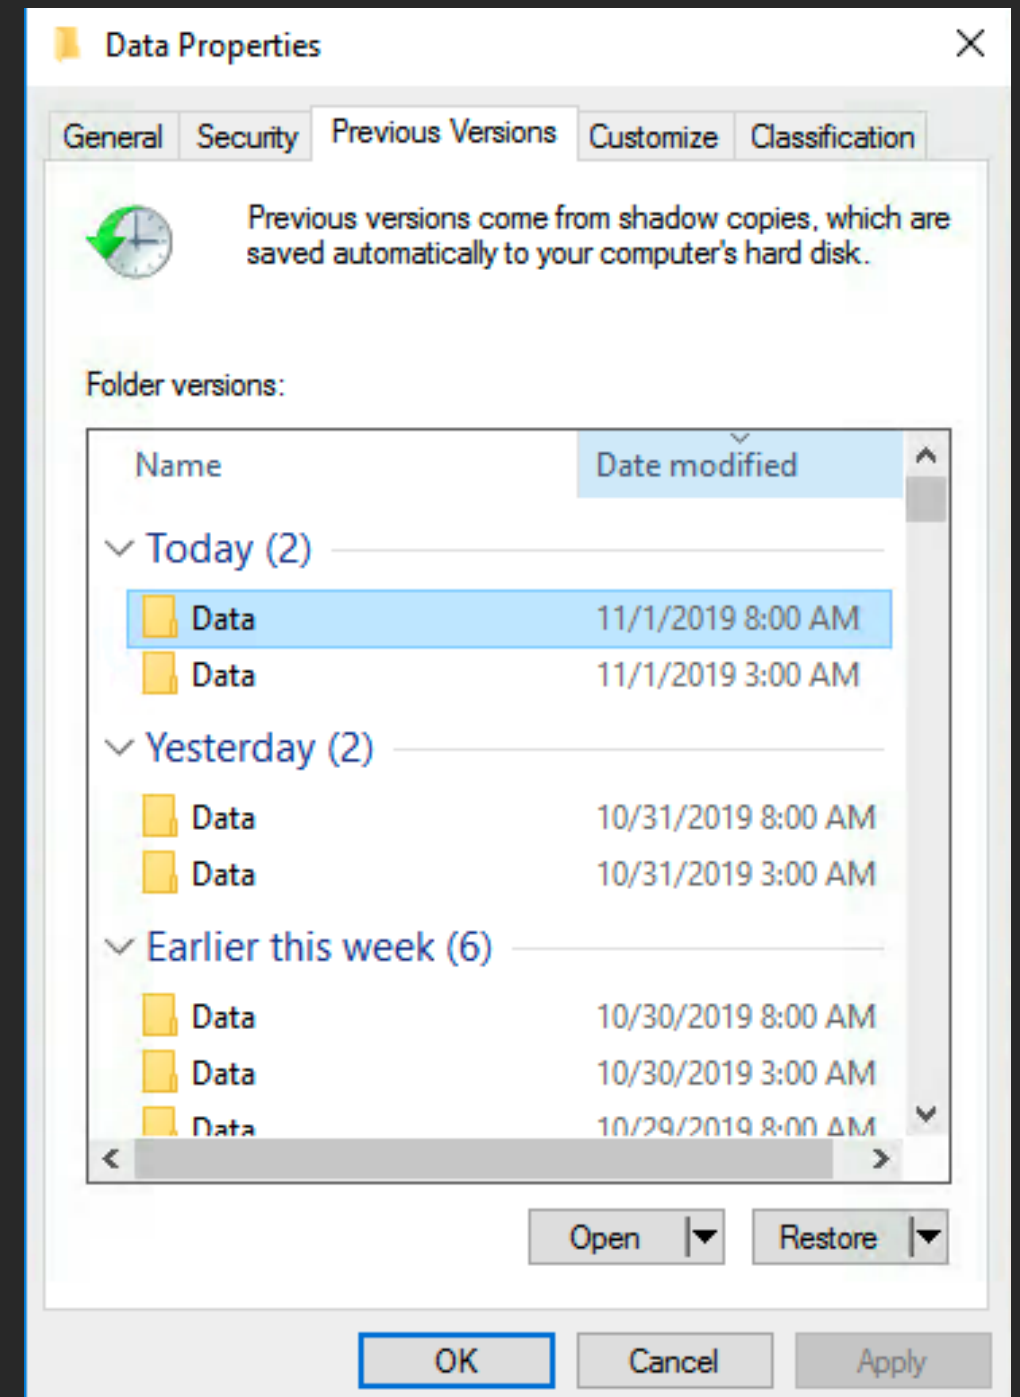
Data Properties

General | Security | Previous Versions | Customize | Classification

Previous versions come from shadow copies, which are saved automatically to your computer's hard disk.

Folder versions:

| Name | Date modified |
|---|---|
| Today (2) | |
| Data | 11/1/2019 8:00 AM |
| Data | 11/1/2019 3:00 AM |
| Yesterday (2) | |
| Data | 10/31/2019 8:00 AM |
| Data | 10/31/2019 3:00 AM |
| Earlier this week (6) | |
| Data | 10/30/2019 8:00 AM |
| Data | 10/30/2019 3:00 AM |
| Data | 10/29/2019 8:00 AM |

Open | Restore

OK | Cancel | Apply